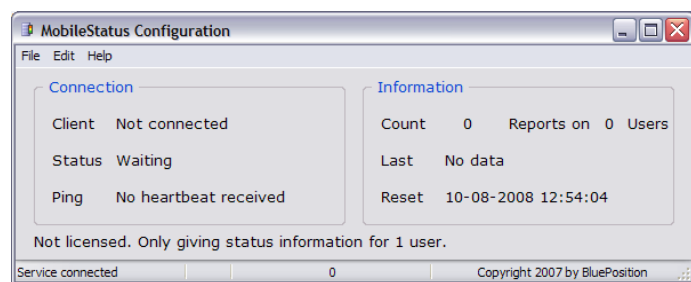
MobileStatus Configuration

File Edit Help

Connection

Client Not connected

Status Waiting

Ping No heartbeat received

Information

Count 0 Reports on 0 Users

Last No data

Reset 10-08-2008 12:54:04

Not licensed. Only giving status information for 1 user.

Service connected | 0 | Copyright 2007 by BluePosition